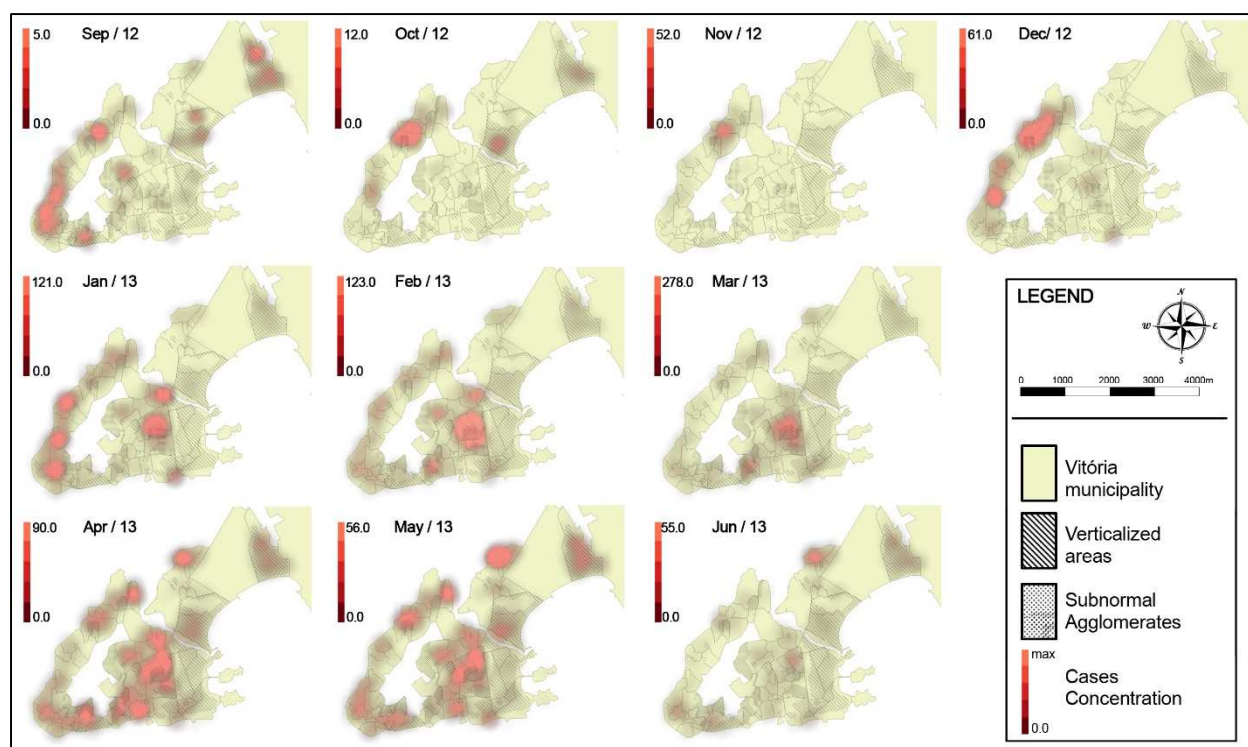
5.0 Sep / 12
0.0

12.0 Oct / 12
0.0

52.0 Nov / 12
0.0

61.0 Dec/ 12
0.0

121.0 Jan / 13
0.0

123.0 Feb / 13
0.0

278.0 Mar / 13
0.0

LEGEND
N
W E
S
0 1000 2000 3000 4000m

Vitória municipality

Verticalized areas

Subnormal Agglomerates

max
Cases Concentration
0.0

90.0 Apr / 13
0.0

56.0 May / 13
0.0

55.0 Jun / 13
0.0